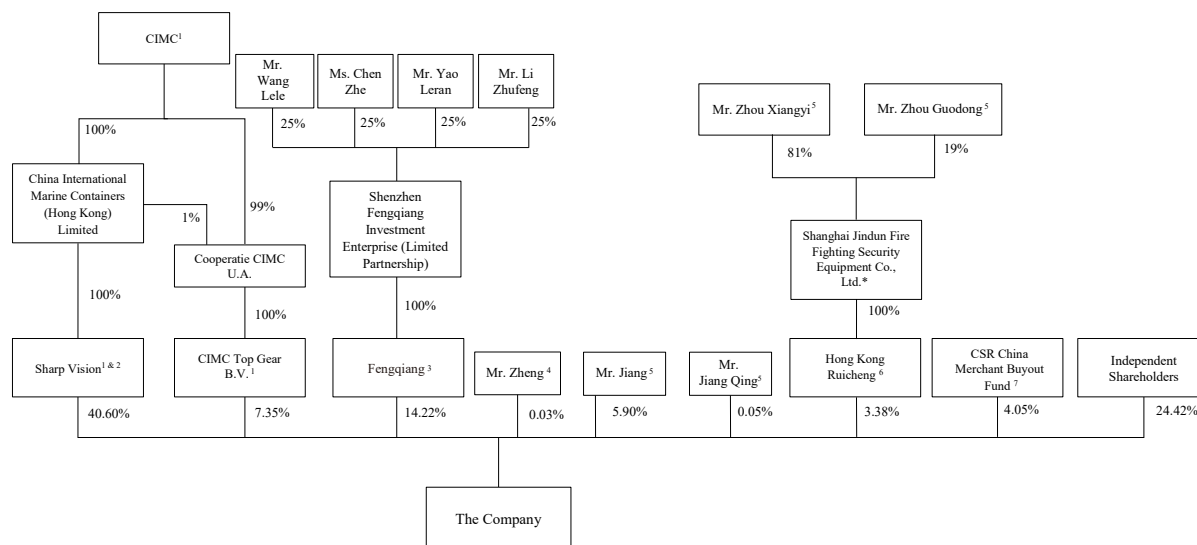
CIMC$^{1}$

100%

China International Marine Containers (Hong Kong) Limited

1%

99%

Cooperatie CIMC U.A.

100%

100%

Mr. Wang Lele

Ms. Chen Zhe

Mr. Yao Leran

Mr. Li Zhufeng

25%

25%

25%

25%

Shenzhen Fengqiang Investment Enterprise (Limited Partnership)

100%

Mr. Zhou Xiangyi$^{5}$

Mr. Zhou Guodong$^{5}$

81%

19%

Shanghai Jindun Fire Fighting Security Equipment Co., Ltd.*

100%

Sharp Vision$^{1 \& 2}$

CIMC Top Gear B.V.$^{1}$

Fengqiang$^{3}$

Mr. Zheng$^{4}$

Mr. Jiang$^{5}$

Mr. Jiang Qing$^{5}$

Hong Kong Ruicheng$^{6}$

CSR China Merchant Buyout Fund$^{7}$

Independent Shareholders

40.60%

7.35%

14.22%

0.03%

5.90%

0.05%

3.38%

4.05%

24.42%

The Company